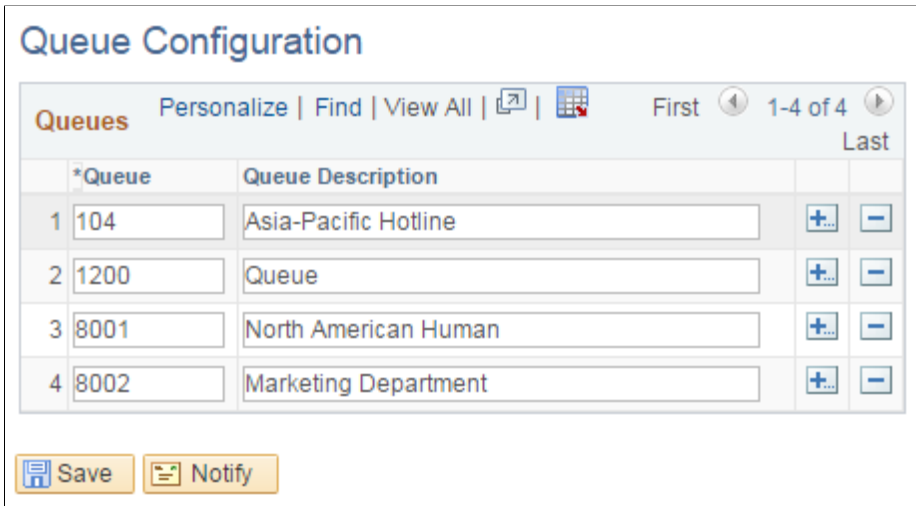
Queue Configuration

Queues Personalize | Find | View All | | First 1-4 of 4 Last

| | *Queue | Queue Description |
|---|---|---|
| 1 | 104 | Asia-Pacific Hotline |
| 2 | 1200 | Queue |
| 3 | 8001 | North American Human |
| 4 | 8002 | Marketing Department |

Save Notify